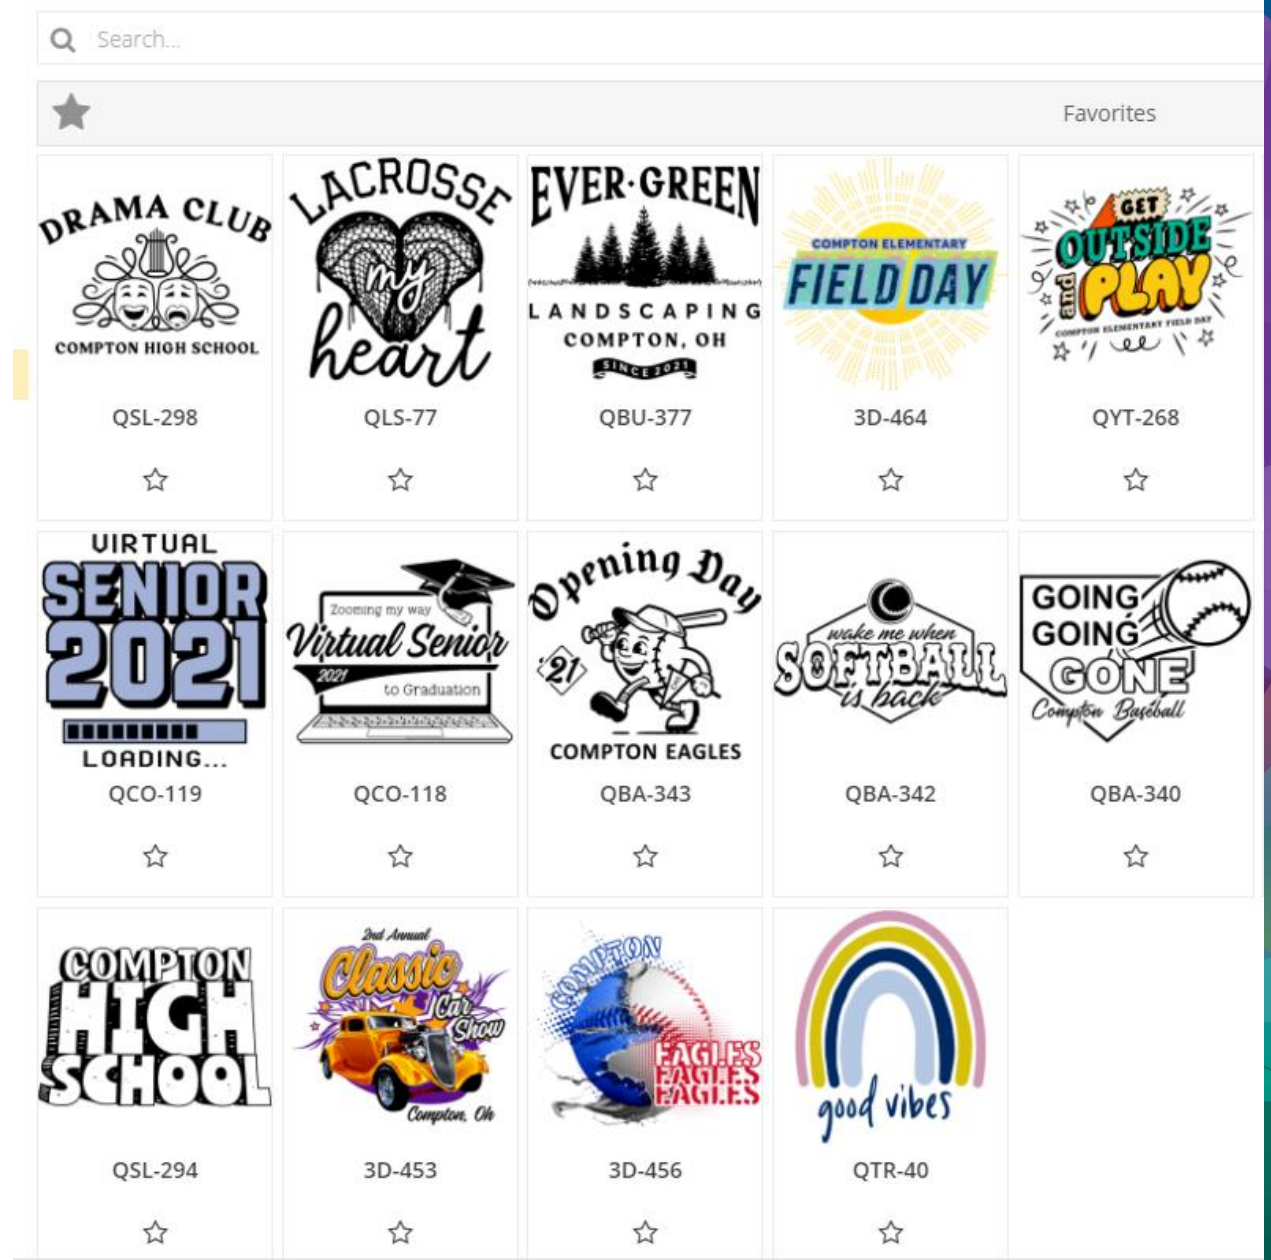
Search...

Favorites

DRAMA CLUB
COMPTON HIGH SCHOOL
QSL-298

LACROSSE my heart
QLS-77

EVER·GREEN
LANDSCAPING
COMPTON, OH
SINCE 2021
QBU-377

COMPTON ELEMENTARY
FIELD DAY
3D-464

GET OUTSIDE and PLAY
COMPTON ELEMENTARY FIELD DAY
QYT-268

VIRTUAL
SENIOR
2021
LOADING...
QCO-119

Zooming my way
Virtual Senior
2021 to Graduation
QCO-118

Opening Day
'21
COMPTON EAGLES
QBA-343

wake me when
SOFTBALL
is back
QBA-342

GOING
GOING
GONE
Compton Baseball
QBA-340

COMPTON
HIGH
SCHOOL
QSL-294

2nd Annual
Classic
Car
Show
Compton, Oh
3D-453

COMPTON
EAGLES
EAGLES
EAGLES
3D-456

good vibes
QTR-40